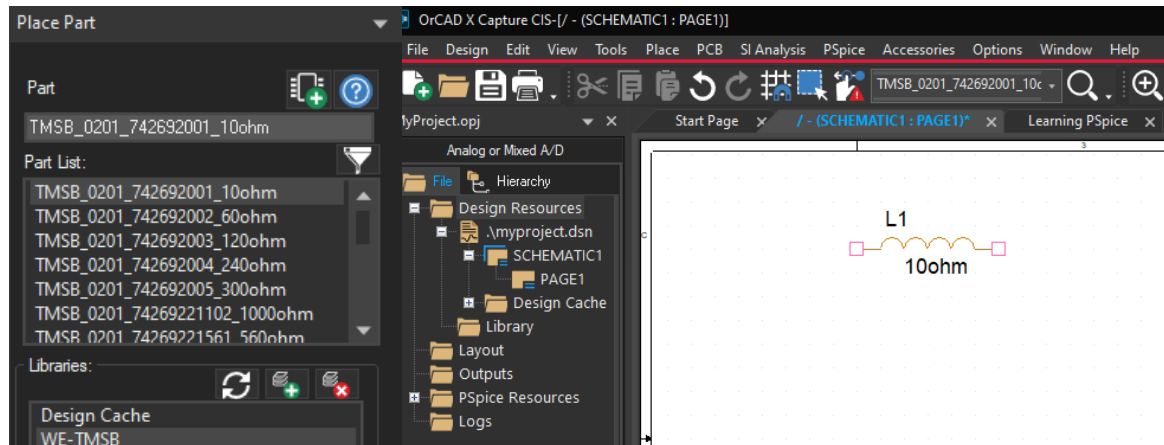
Place Part

Part

TMSB_0201_742692001_10ohm

Part List:

TMSB_0201_742692001_10ohm
TMSB_0201_742692002_60ohm
TMSB_0201_742692003_120ohm
TMSB_0201_742692004_240ohm
TMSB_0201_742692005_300ohm
TMSB_0201_74269221102_1000ohm
TMSB_0201_74269221561_560ohm

Libraries:

Design Cache
WE-TMSB

OrCAD X Capture CIS-[/ - (SCHEMATIC1 : PAGE1)]

File Design Edit View Tools Place PCB SI Analysis PSpice Accessories Options Window Help

TMSB_0201_742692001_10c

MyProject.opj

Start Page

/ - (SCHEMATIC1 : PAGE1)*

Learning PSpice

Analog or Mixed A/D

File Hierarchy

Design Resources
.\myproject.dsn
SCHEMATIC1
PAGE1
Design Cache
Library
Layout
Outputs
PSpice Resources
Logs

3

L1
10ohm